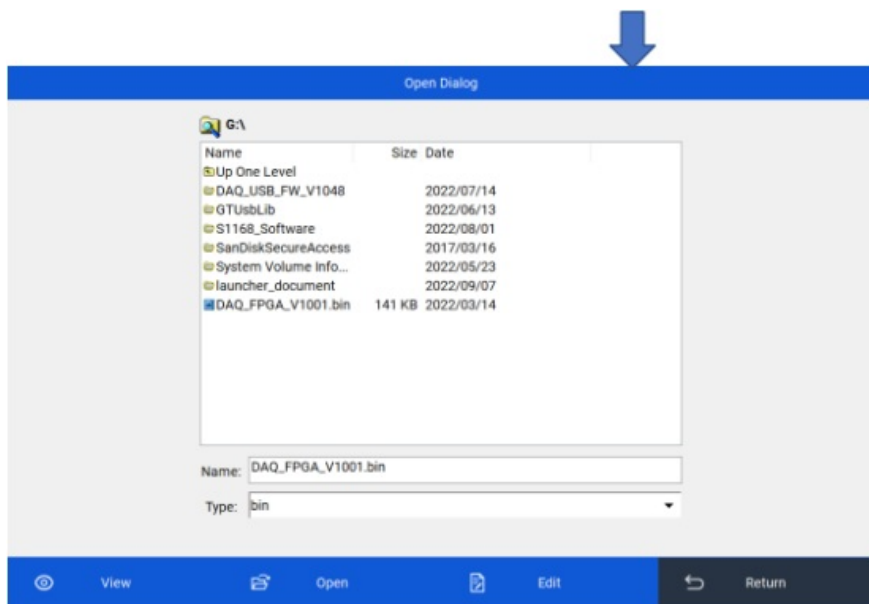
Open Dialog

G:\

| Name | Size | Date |
|---|---|---|
| Up One Level | | |
| DAQ_USB_FW_V1048 | | 2022/07/14 |
| GTUsbLib | | 2022/06/13 |
| S1168_Software | | 2022/08/01 |
| SanDiskSecureAccess | | 2017/03/16 |
| System Volume Info... | | 2022/05/23 |
| launcher_document | | 2022/09/07 |
| DAQ_FPGA_V1001.bin | 141 KB | 2022/03/14 |

Name: DAQ_FPGA_V1001.bin

Type: bin

View Open Edit Return